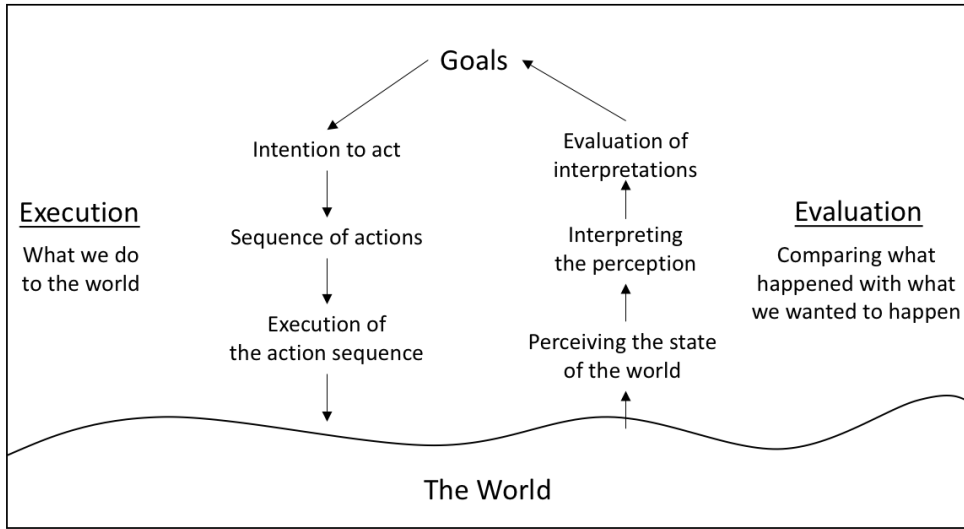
Goals

Execution

What we do to the world

Intention to act

Sequence of actions

Execution of the action sequence

Evaluation of interpretations

Interpreting the perception

Perceiving the state of the world

Evaluation

Comparing what happened with what we wanted to happen

The World